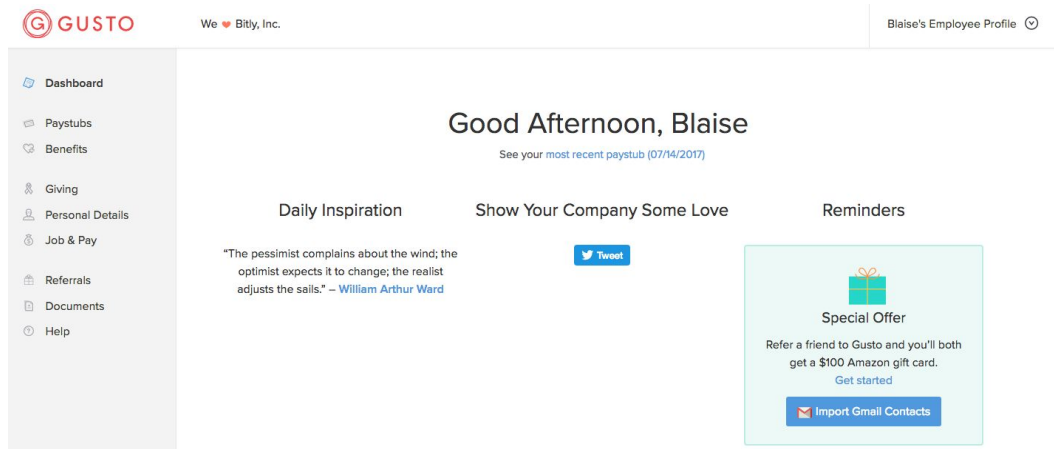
GUSTO

We ❤ Bitly, Inc.

Blaise's Employee Profile

Dashboard

Paystubs

Benefits

Giving

Personal Details

Job & Pay

Referrals

Documents

Help

Good Afternoon, Blaise

See your most recent paystub (07/14/2017)

Daily Inspiration

"The pessimist complains about the wind; the optimist expects it to change; the realist adjusts the sails." – William Arthur Ward

Show Your Company Some Love

Tweet

Reminders

Special Offer

Refer a friend to Gusto and you'll both get a $100 Amazon gift card.

Get started

Import Gmail Contacts